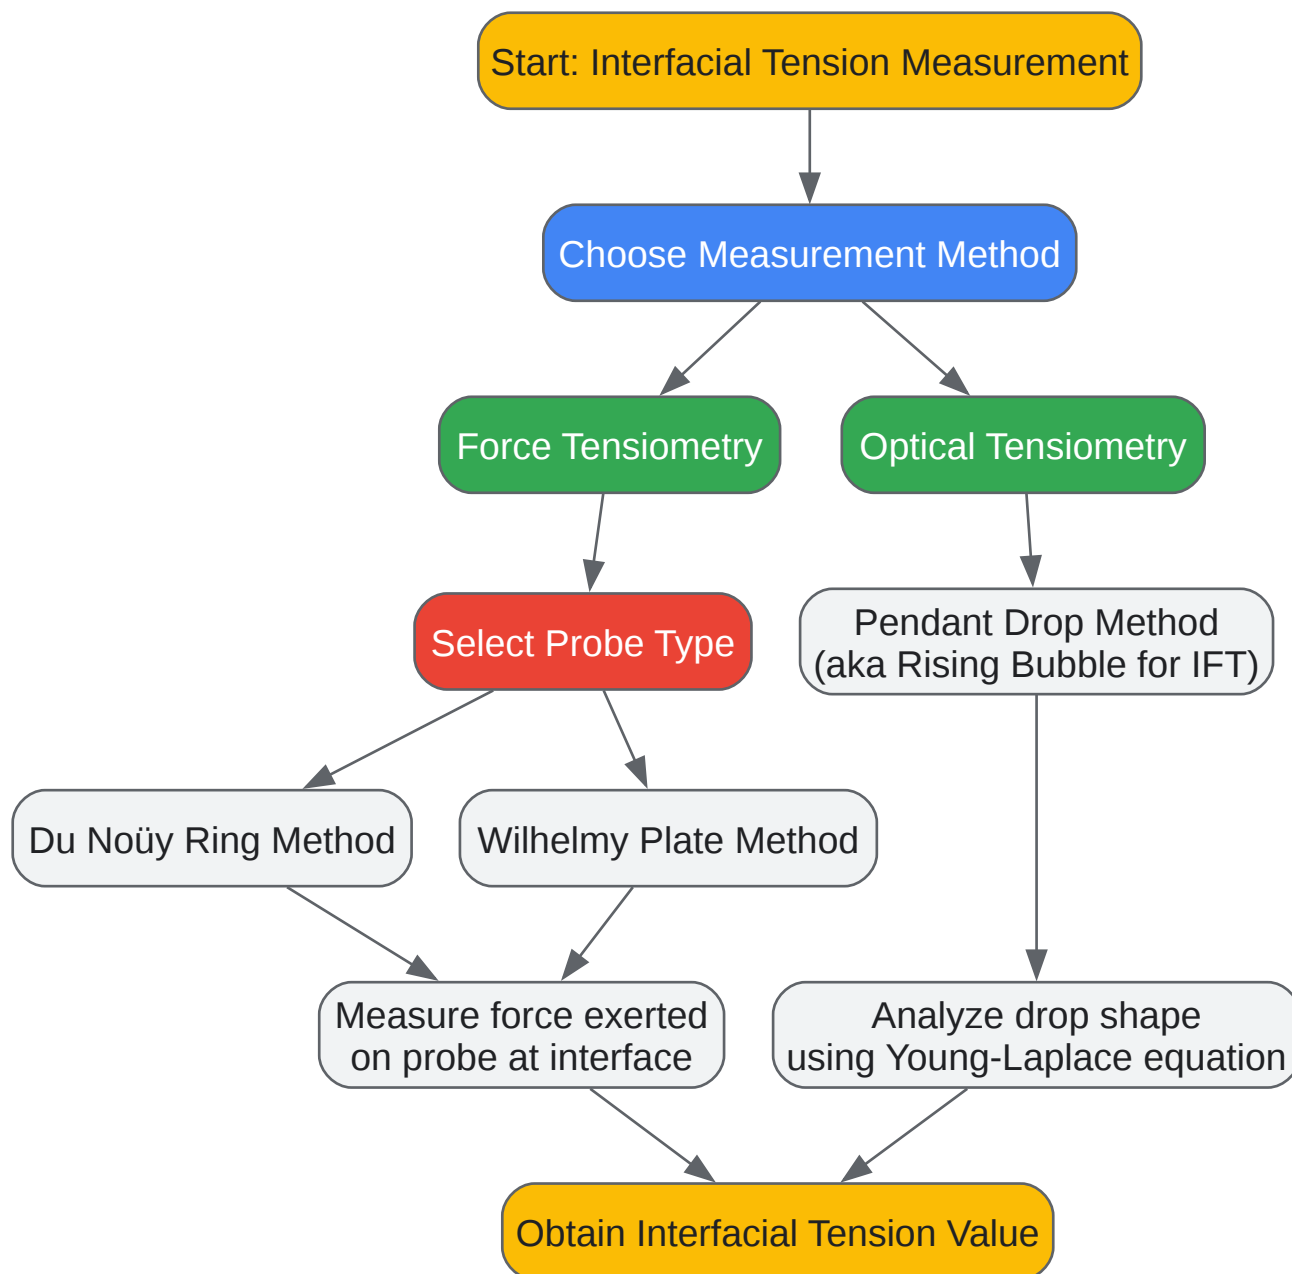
Start: Interfacial Tension Measurement

Choose Measurement Method

Force Tensiometry

Optical Tensiometry

Select Probe Type

Pendant Drop Method (aka Rising Bubble for IFT)

Du Noüy Ring Method

Wilhelmy Plate Method

Measure force exerted on probe at interface

Analyze drop shape using Young-Laplace equation

Obtain Interfacial Tension Value